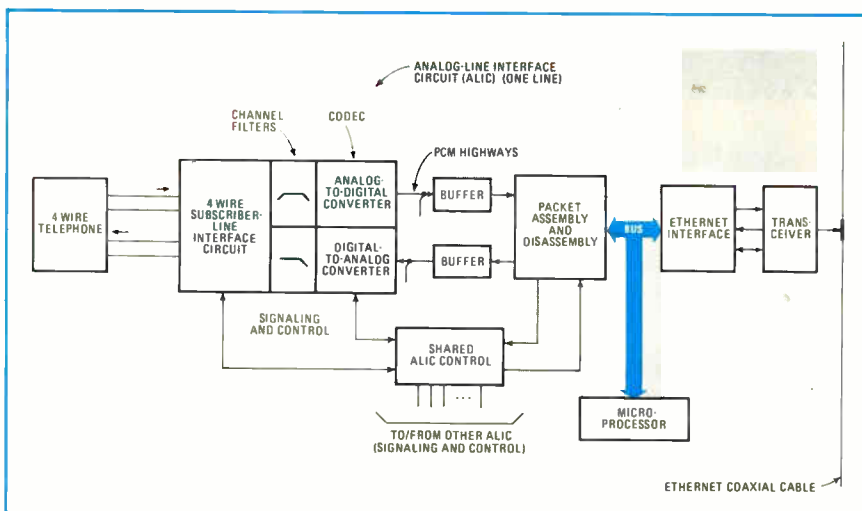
ANALOG-LINE INTERFACE CIRCUIT (ALIC) (ONE LINE)

CHANNEL FILTERS

CODEC

PCM HIGHWAYS

4 WIRE TELEPHONE

4 WIRE SUBSCRIBER-LINE INTERFACE CIRCUIT

ANALOG-TO-DIGITAL CONVERTER

DIGITAL-TO-ANALOG CONVERTER

BUFFER

BUFFER

PACKET ASSEMBLY AND DISASSEMBLY

BUS

ETHERNET INTERFACE

TRANS-CEIVER

SIGNALING AND CONTROL

SHARED ALIC CONTROL

...

TO/FROM OTHER ALIC (SIGNALING AND CONTROL)

MICRO-PROCESSOR

ETHERNET COAXIAL CABLE